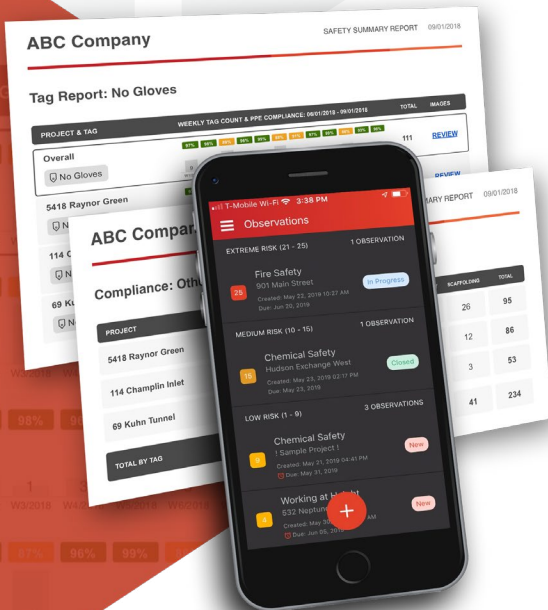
ABC Company

SAFETY SUMMARY REPORT 09/01/2018

Tag Report: No Gloves

PROJECT & TAG

WEEKLY TAG COUNT & PPE COMPLIANCE: 06/01/2018 - 09/01/2018

TOTAL

IMAGES

Overall

No Gloves

111

REVIEW

5418 Raynor Green

N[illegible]

REVIEW

114 C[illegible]

N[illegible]

69 Ku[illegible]

N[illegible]

ABC Compan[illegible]

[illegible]MARY REPORT 09/01/2018

Compliance: Oth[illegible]

PROJECT

5418 Raynor Green

114 Champlin Inlet

69 Kuhn Tunnel

TOTAL BY TAG

SCAFFOLDING

TOTAL

26

95

12

86

3

53

41

234

T-Mobile Wi-Fi 3:38 PM

Observations

EXTREME RISK (21 - 25)

1 OBSERVATION

Fire Safety

901 Main Street

25

Created: May 22, 2019 10:27 AM

Due: Jun 20, 2019

In Progress

MEDIUM RISK (10 - 15)

1 OBSERVATION

Chemical Safety

Hudson Exchange West

15

Created: May 23, 2019 02:17 PM

Due: May 23, 2019

Closed

LOW RISK (1 - 9)

3 OBSERVATIONS

Chemical Safety

! Sample Project !

9

Created: May 21, 2019 04:41 PM

Due: May 31, 2019

New

Working at H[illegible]

532 Neptune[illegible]

Created: May 30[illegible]

Due: Jun 06, 2019

New

98%

97%

96%

99%

W3/2018

W4/2018